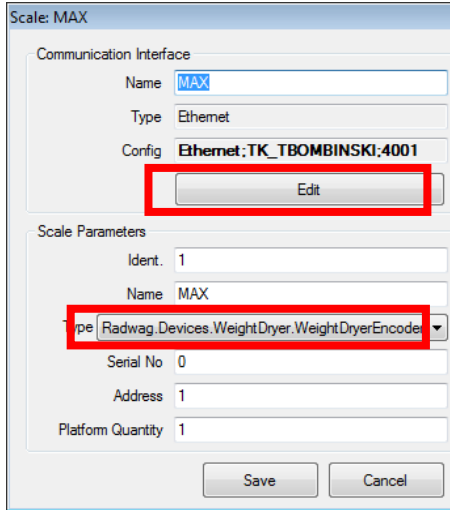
Scale: MAX

Communication Interface

Name MAX

Type Ethernet

Config Ethernet;TK_TBOMBINSKI;4001

Edit

Scale Parameters

Ident. 1

Name MAX

Type Radwag.Devices.WeightDryer.WeightDryerEncoder

Serial No 0

Address 1

Platform Quantity 1

Save

Cancel